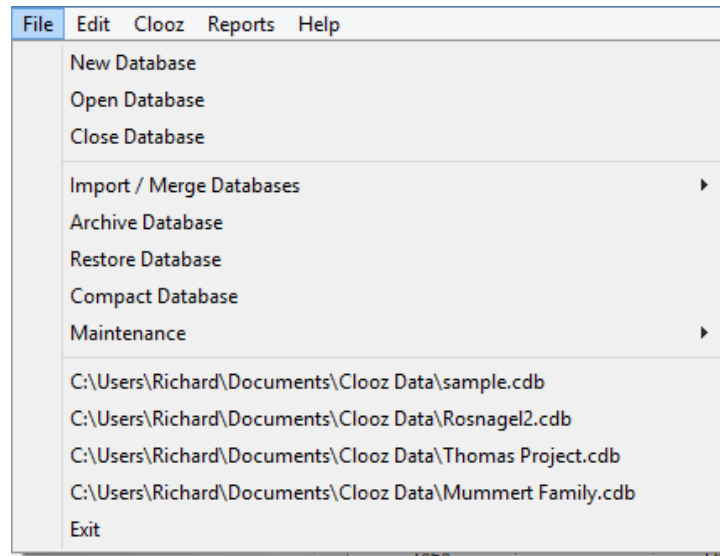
File Edit Clooz Reports Help

New Database
Open Database
Close Database

Import / Merge Databases
Archive Database
Restore Database
Compact Database
Maintenance

C:\Users\Richard\Documents\Clooz Data\sample.cdb
C:\Users\Richard\Documents\Clooz Data\Rosnagel2.cdb
C:\Users\Richard\Documents\Clooz Data\Thomas Project.cdb
C:\Users\Richard\Documents\Clooz Data\Mummert Family.cdb
Exit